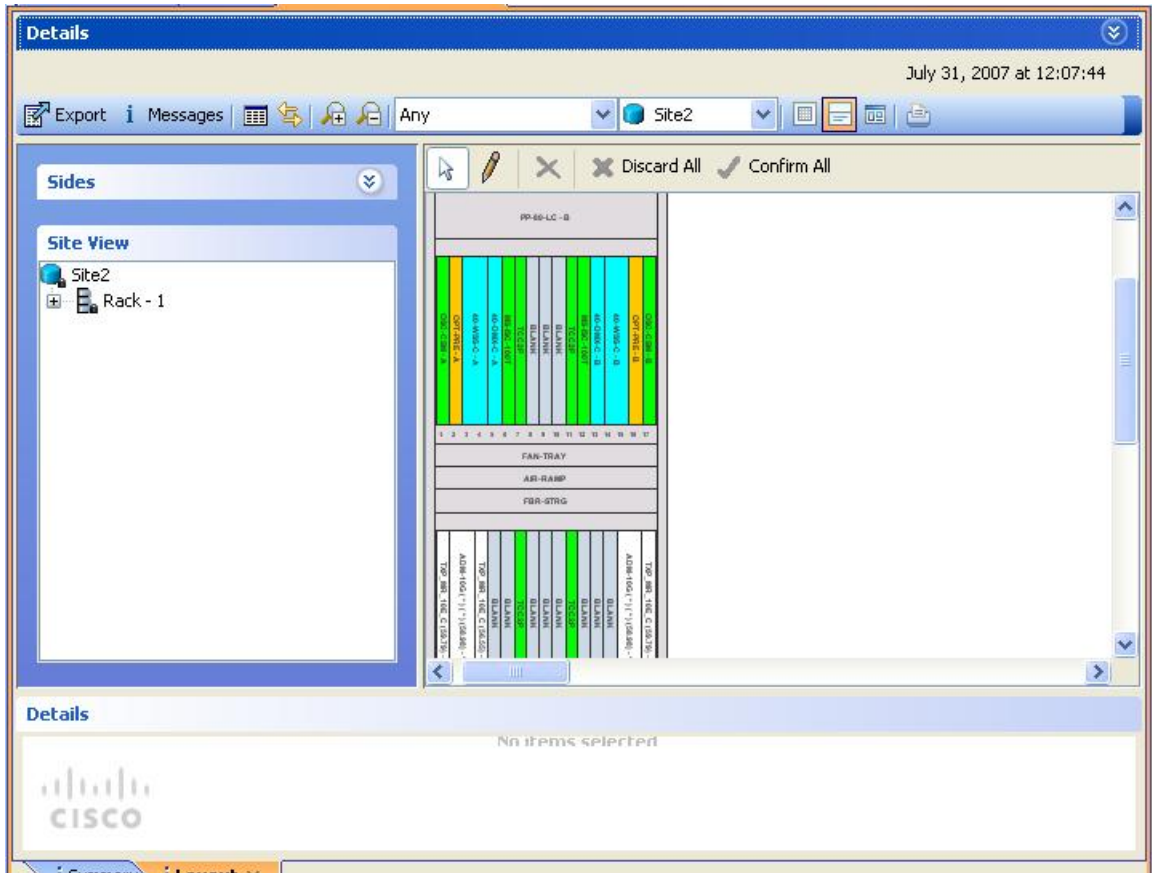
Details

July 31, 2007 at 12:07:44

Export Messages Any Site2

Discard All Confirm All

Sides

Site View

Site2
Rack - 1

PP-80-LC - B

OSC-CSM - A
OPT-PRE - A
40-WSS-C - A
40-DMX-C - A
MS-ISC-100T
TCC2P
BLANK
BLANK
BLANK
BLANK
TCC2P
MS-ISC-100T
40-DMX-C - B
40-WSS-C - B
OPT-PRE - B
OSC-CSM - B

1 2 3 4 5 6 7 8 9 10 11 12 13 14 15 16 17

FAN-TRAY

AIR-RAMP

FBR-STRG

TXP_MR_10E_C (58.79-
ADM-10G (-1)(-1)(58.98) -
TXP_MR_10E_C (58.98) -
BLANK
TCC2P
BLANK
BLANK
BLANK
TCC2P
BLANK
BLANK
ADM-10G (-1)(-1)(58.98) -
TXP_MR_10E_C (58.79-

Details

No items selected

CISCO